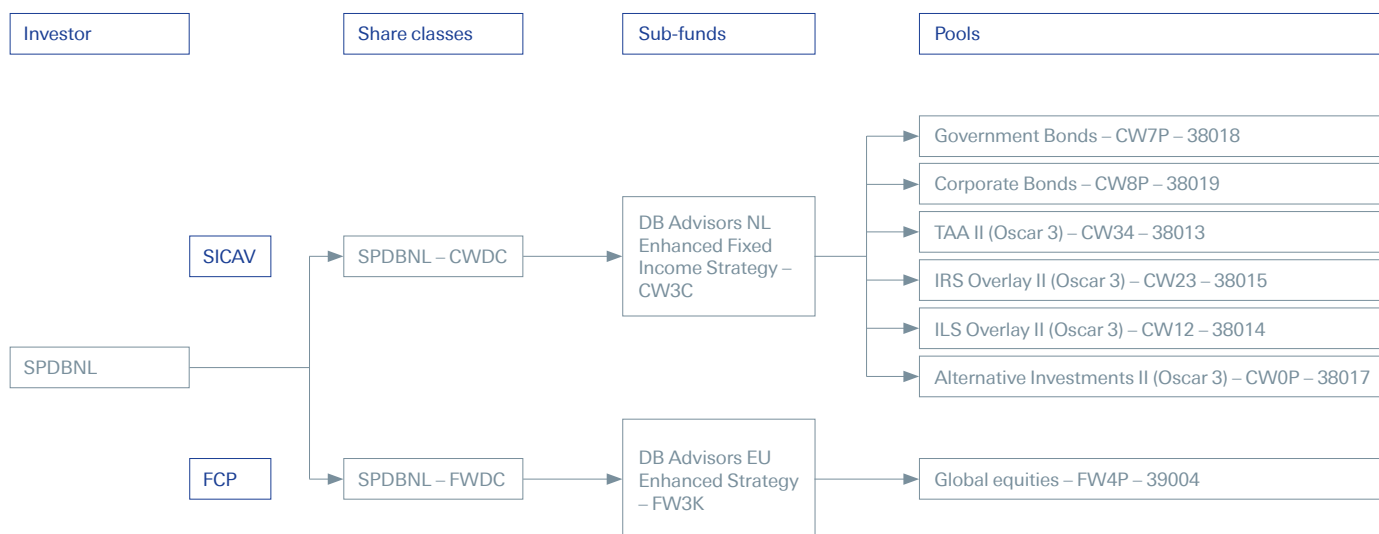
Investor

Share classes

Sub-funds

Pools

Government Bonds – CW7P – 38018

Corporate Bonds – CW8P – 38019

TAA II (Oscar 3) – CW34 – 38013

SICAV

SPDBNL – CWDC

DB Advisors NL Enhanced Fixed Income Strategy – CW3C

IRS Overlay II (Oscar 3) – CW23 – 38015

ILS Overlay II (Oscar 3) – CW12 – 38014

SPDBNL

Alternative Investments II (Oscar 3) – CW0P – 38017

FCP

SPDBNL – FWDC

DB Advisors EU Enhanced Strategy – FW3K

Global equities – FW4P – 39004